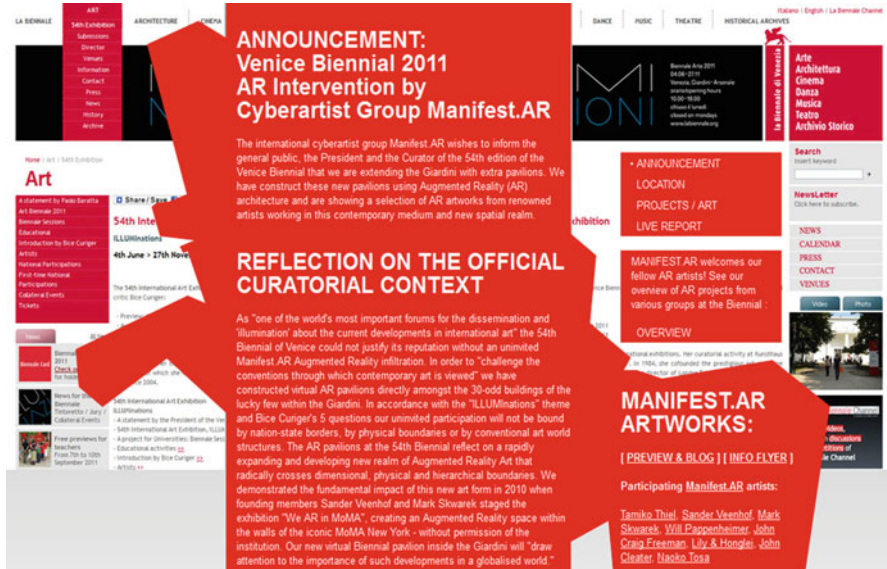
LA BIENNALE | ART | ARCHITECTURE | CINEMA | DANCE | MUSIC | THEATRE | HISTORICAL ARCHIVES

Italiano | English | La Biennale Channel

54th Exhibition
Submissions
Director
Venues
Information
Contact
Press
News
History
Archive

Arte
Architettura
Cinema
Danza
Musica
Teatro
Archivio Storico

la Biennale di Venezia

ANNOUNCEMENT:
Venice Biennial 2011
AR Intervention by
Cyberartist Group Manifest.AR

The international cyberartist group Manifest.AR wishes to inform the general public, the President and the Curator of the 54th edition of the Venice Biennial that we are extending the Giardini with extra pavilions. We have construct these new pavilions using Augmented Reality (AR) architecture and are showing a selection of AR artworks from renowned artists working in this contemporary medium and new spatial realm.

REFLECTION ON THE OFFICIAL CURATORIAL CONTEXT

As "one of the world's most important forums for the dissemination and 'illumination' about the current developments in international art" the 54th Biennial of Venice could not justify its reputation without an unimited Manifest.AR Augmented Reality infiltration. In order to "challenge the conventions through which contemporary art is viewed" we have constructed virtual AR pavilions directly amongst the 30-odd buildings of the lucky few within the Giardini. In accordance with the "ILLUMInations" theme and Bice Curiger's 5 questions our uninvited participation will not be bound by nation-state borders, by physical boundaries or by conventional art world structures. The AR pavilions at the 54th Biennial reflect on a rapidly expanding and developing new realm of Augmented Reality Art that radically crosses dimensional, physical and hierarchical boundaries. We demonstrated the fundamental impact of this new art form in 2010 when founding members Sander Veenhof and Mark Skwarek staged the exhibition "We AR in MoMA", creating an Augmented Reality space within the walls of the iconic MoMA New York - without permission of the institution. Our new virtual Biennial pavilion inside the Giardini will "draw attention to the importance of such developments in a globalised world."

• ANNOUNCEMENT
LOCATION
PROJECTS / ART
LIVE REPORT

MANIFEST.AR welcomes our fellow AR artists! See our overview of AR projects from various groups at the Biennial :

OVERVIEW

MANIFEST.AR ARTWORKS:

[ PREVIEW & BLOG ] [ INFO FLYER ]

Participating Manifest.AR artists:

Tamiko Thiel, Sander Veenhof, Mark Skwarek, Will Pappenheimer, John Craig Freeman, Lily & Honglei, John Cleater, Naoko Tosa

Home / Art / 54th Exhibition
Art
A statement by Paolo Baratta
Art Biennale 2011
Biennale Sessions
Educational
Introduction by Bice Curiger
Artists
National Participations
First-time National Participations
Collateral Events
Tickets

Share / Save
54th Inte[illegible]
ILLUMInations
4th June > 27th Nove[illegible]

Search
Insert keyword

NewsLetter
Click here to subscribe.

NEWS
CALENDAR
PRESS
CONTACT
VENUES

Video | Photo

Free previews for teachers
From 7th to 10th September 2011